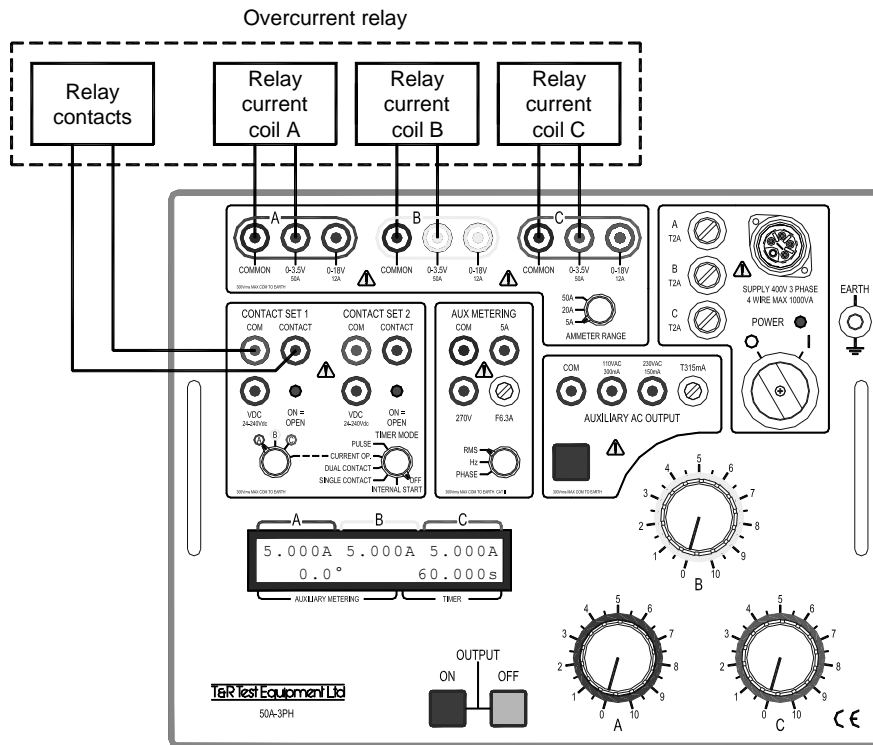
Overcurrent relay

Relay contacts

Relay current coil A

Relay current coil B

Relay current coil C

A
COMMON
0-3.5V
50A
0-18V
12A
300Vrms MAX COM TO EARTH

B
COMMON
0-3.5V
50A
0-18V
12A

C
COMMON
0-3.5V
50A
0-18V
12A

50A
20A
5A
AMMETER RANGE

A
T2A
B
T2A
C
T2A

SUPPLY 400V 3 PHASE
4 WIRE MAX 1000VA

POWER
O
I

EARTH

CONTACT SET 1
COM
CONTACT
CONTACT SET 2
COM
CONTACT
VDC
24-240Vdc
ON = OPEN
VDC
24-240Vdc
ON = OPEN
B
TIMER MODE
PULSE
CURRENT OP.
DUAL CONTACT
SINGLE CONTACT
OFF
INTERNAL START
300Vrms MAX COM TO EARTH

AUX METERING
COM
5A
270V
F6.3A
RMS
Hz
PHASE
300Vrms MAX COM TO EARTH CAT II

COM
110VAC
300mA
230VAC
150mA
T315mA
AUXILIARY AC OUTPUT
300Vrms MAX COM TO EARTH

0 1 2 3 4 5 6 7 8 9 10
B

A
B
C
5.000A 5.000A 5.000A
0.0° 60.000s
AUXILIARY METERING
TIMER

OUTPUT
ON
OFF

T&R Test Equipment Ltd
50A-3PH

0 1 2 3 4 5 6 7 8 9 10
A

0 1 2 3 4 5 6 7 8 9 10
C

CE